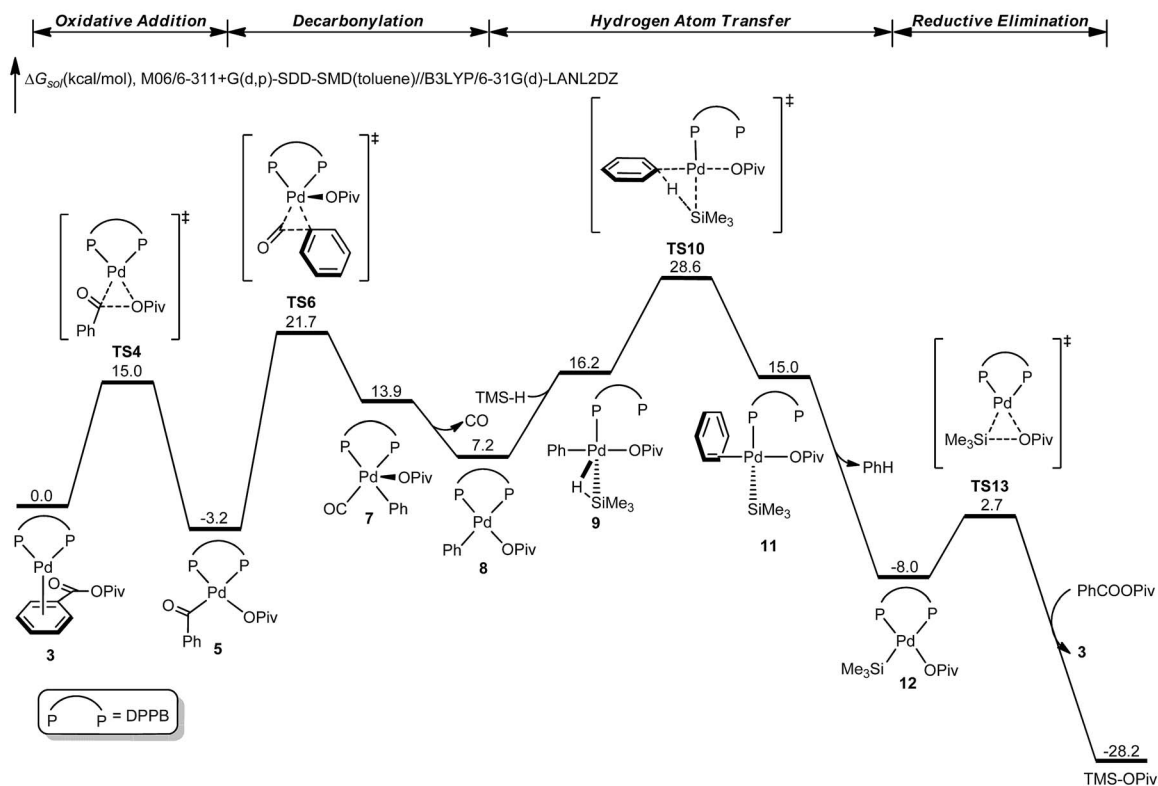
Oxidative Addition | Decarbonylation | Hydrogen Atom Transfer | Reductive Elimination

$\Delta G_{sol}$(kcal/mol), M06/6-311+G(d,p)-SDD-SMD(toluene)//B3LYP/6-31G(d)-LANL2DZ

P P Pd O OPiv Ph ‡

TS4
15.0

P P Pd OPiv O ‡

TS6
21.7

P P Pd OPiv H SiMe$_3$ ‡

TS10
28.6

P P Pd Me$_3$Si OPiv ‡

TS13
2.7

0.0

P P Pd O OPiv

3

-3.2

O P P Pd OPiv Ph

5

13.9

CO

P P Pd OPiv OC Ph

7

7.2

P P Pd Ph OPiv

8

TMS-H

16.2

P P Ph Pd OPiv H SiMe$_3$

9

15.0

P P Pd OPiv SiMe$_3$

11

PhH

-8.0

P P Pd Me$_3$Si OPiv

12

PhCOOPiv

3

-28.2

TMS-OPiv

P P = DPPB